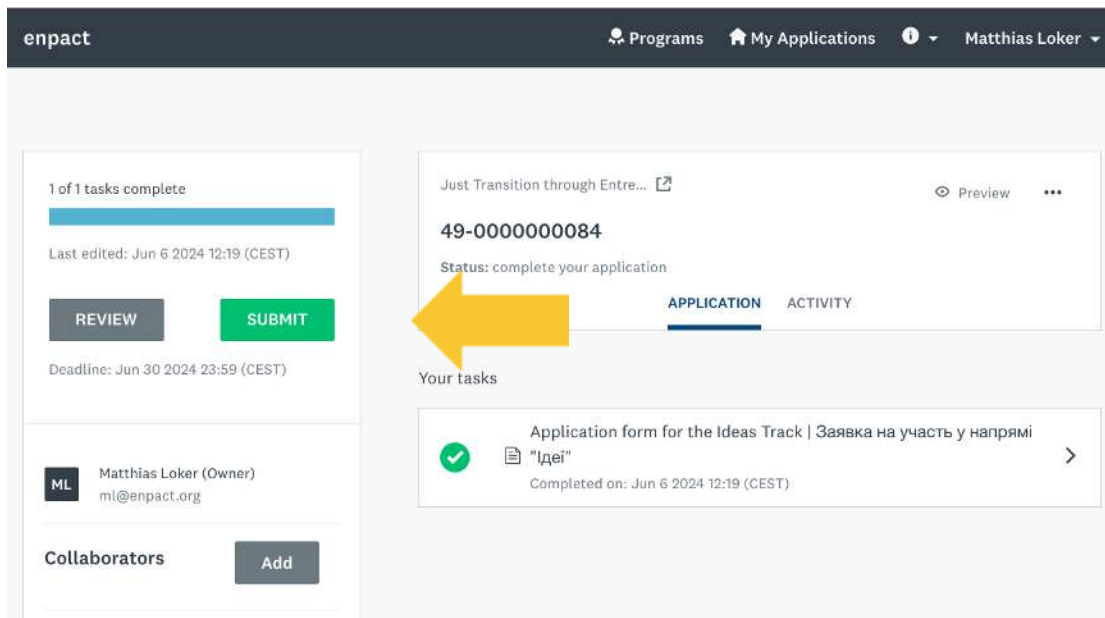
enpact

Programs My Applications Matthias Loker

1 of 1 tasks complete

Last edited: Jun 6 2024 12:19 (CEST)

REVIEW SUBMIT

Deadline: Jun 30 2024 23:59 (CEST)

ML Matthias Loker (Owner)
ml@enpact.org

Collaborators Add

Just Transition through Entre...

Preview •••

49-0000000084

Status: complete your application

APPLICATION ACTIVITY

Your tasks

Application form for the Ideas Track | Заявка на участь у напрямі "Ідеї"

Completed on: Jun 6 2024 12:19 (CEST)